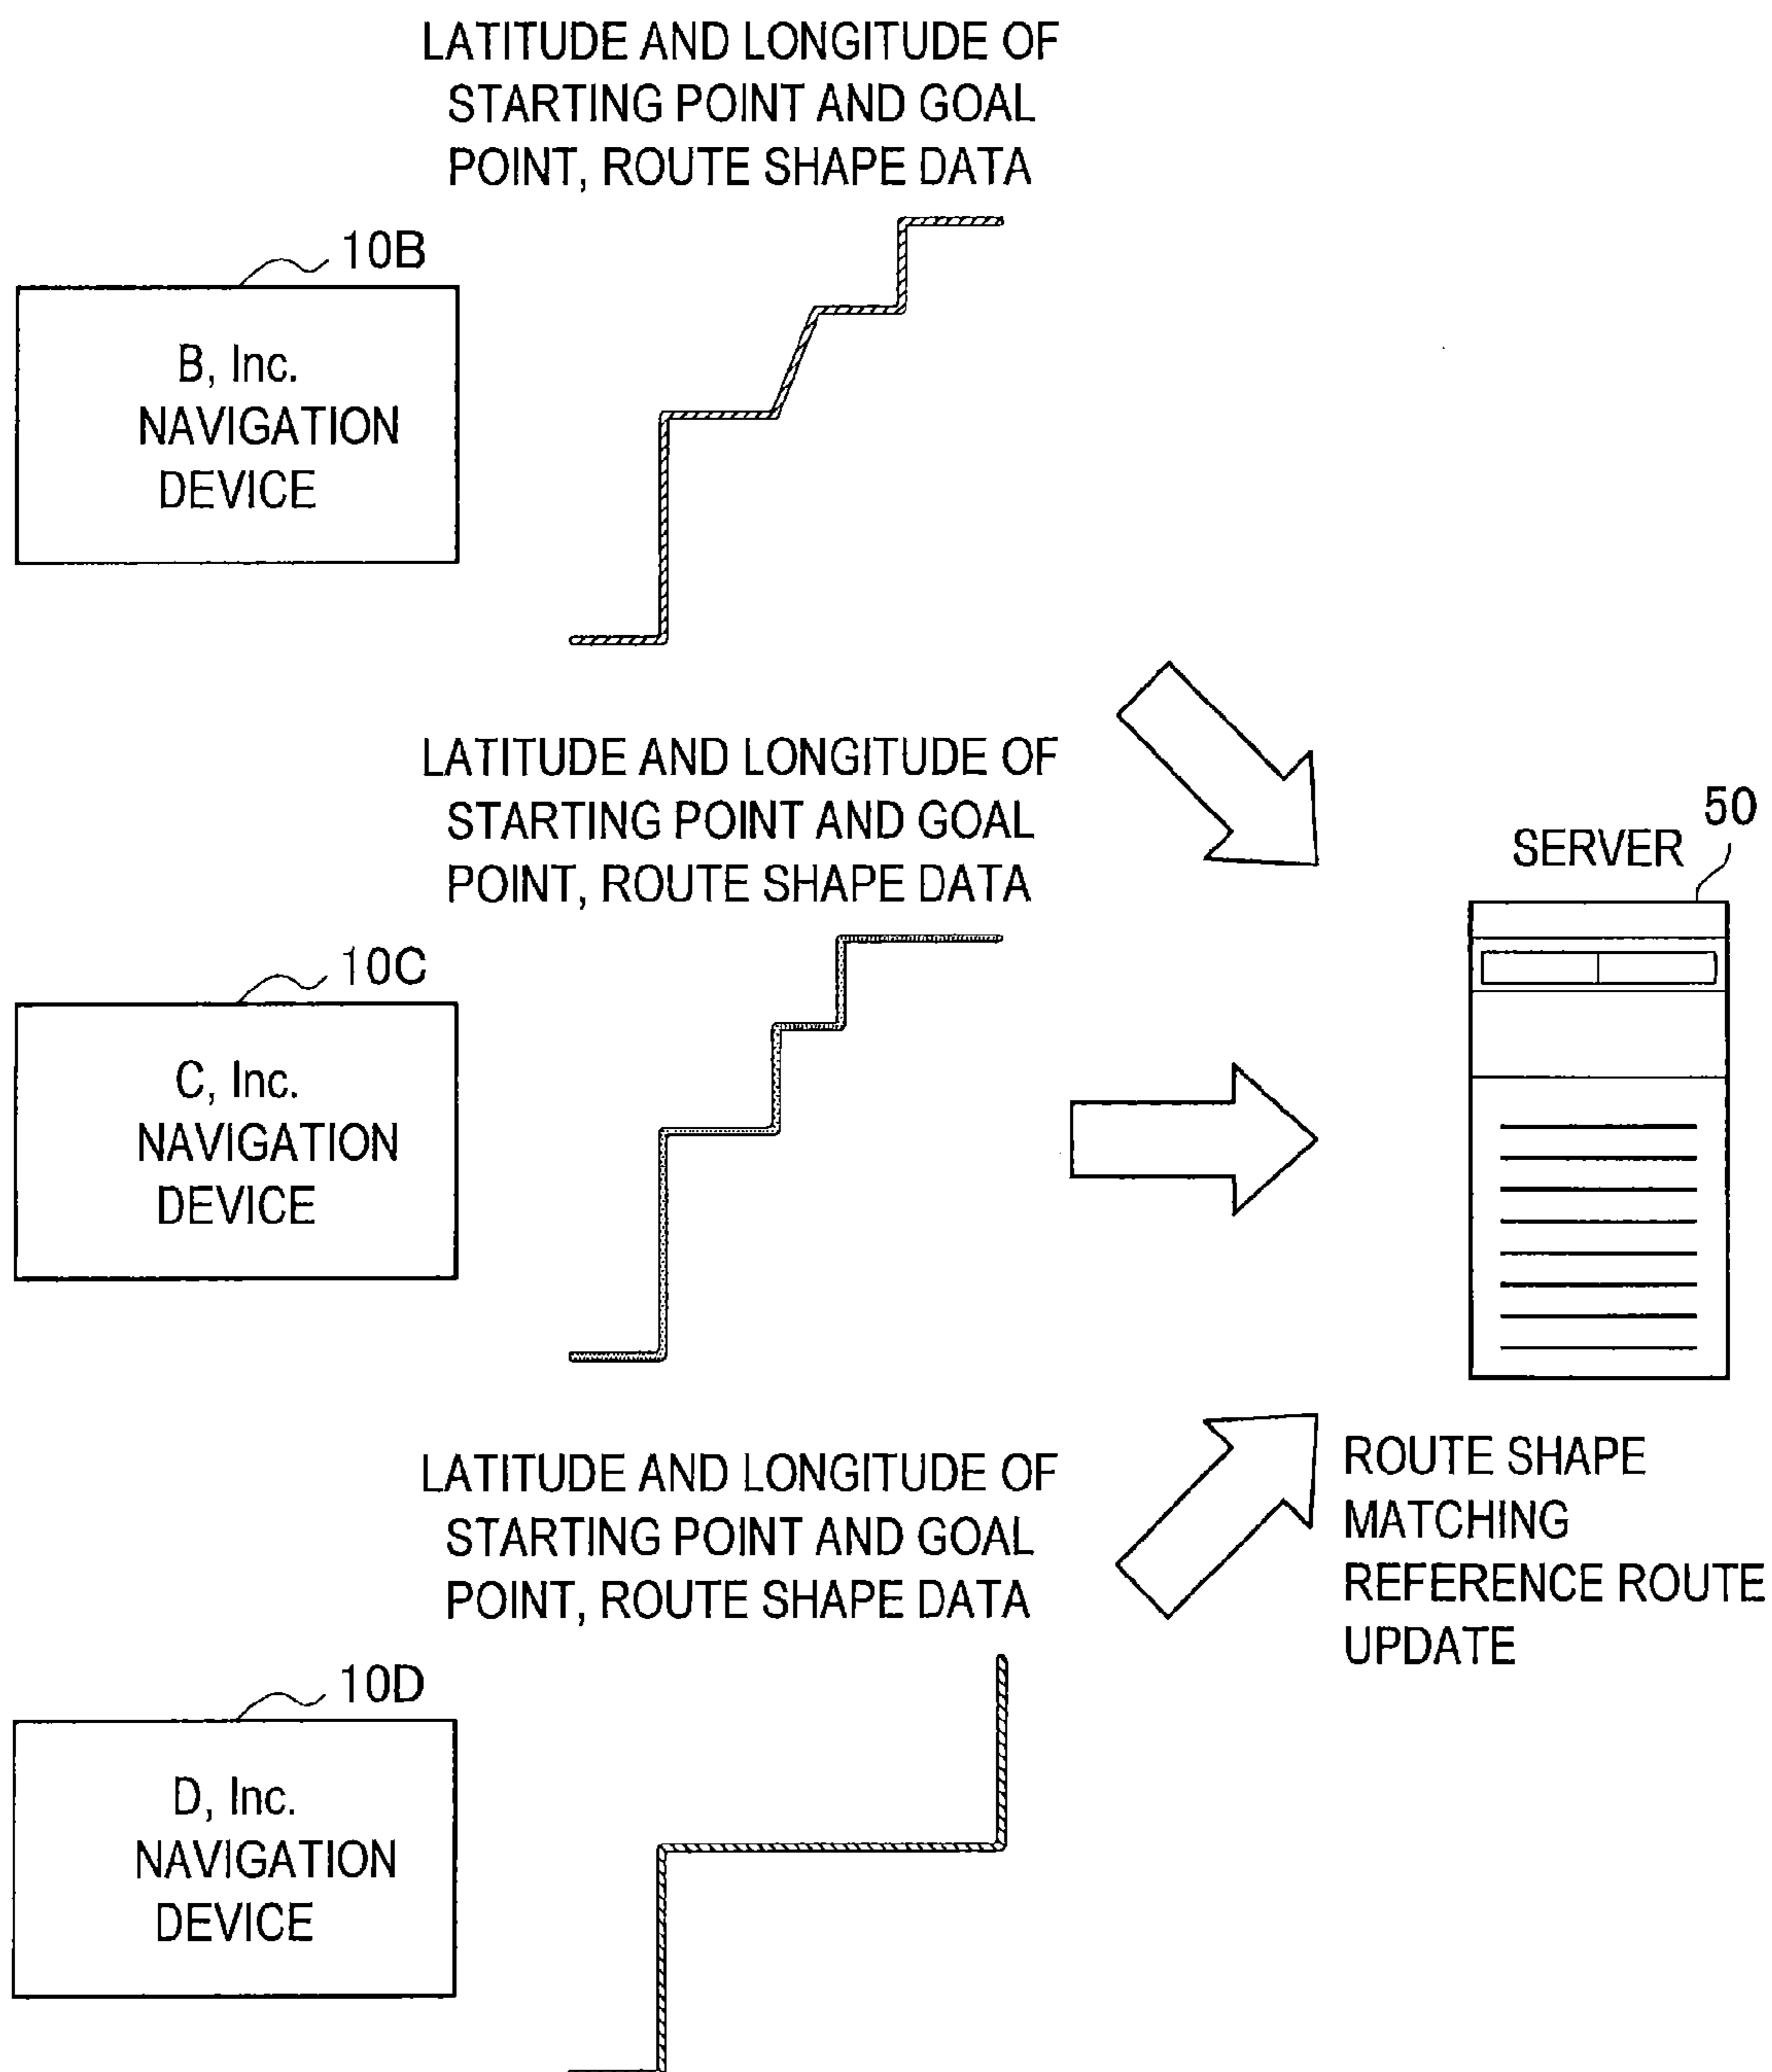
LATITUDE AND LONGITUDE OF STARTING POINT AND GOAL POINT, ROUTE SHAPE DATA

10B

B, Inc. NAVIGATION DEVICE

LATITUDE AND LONGITUDE OF STARTING POINT AND GOAL POINT, ROUTE SHAPE DATA

10C

C, Inc. NAVIGATION DEVICE

LATITUDE AND LONGITUDE OF STARTING POINT AND GOAL POINT, ROUTE SHAPE DATA

10D

D, Inc. NAVIGATION DEVICE

SERVER

50

ROUTE SHAPE MATCHING REFERENCE ROUTE UPDATE